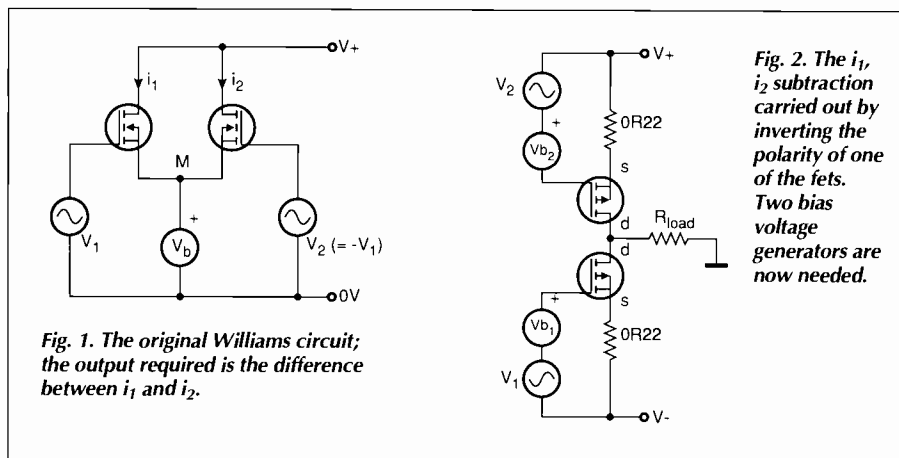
V+

$i_1$

$i_2$

M

+

$V_1$

$V_b$

$V_2$ (= $-V_1$)

0V

Fig. 1. The original Williams circuit; the output required is the difference between $i_1$ and $i_2$.

V+

$V_2$

+

0R22

$Vb_2$

s

d

$R_{load}$

d

+

s

$Vb_1$

0R22

$V_1$

V-

Fig. 2. The $i_1$, $i_2$ subtraction carried out by inverting the polarity of one of the fets. Two bias voltage generators are now needed.